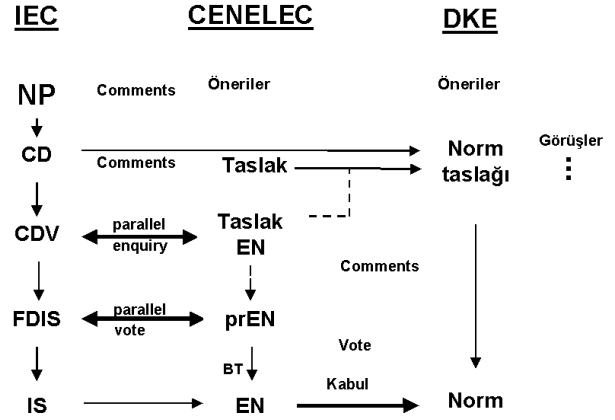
IEC

CENELEC

DKE

NP

Comments

Öneriler

Öneriler

CD

Comments

Taslak

Norm taslağı

Görüşler

⋮

CDV

parallel enquiry

Taslak EN

Comments

FDIS

parallel vote

prEN

Vote

BT

IS

EN

Kabul

Norm